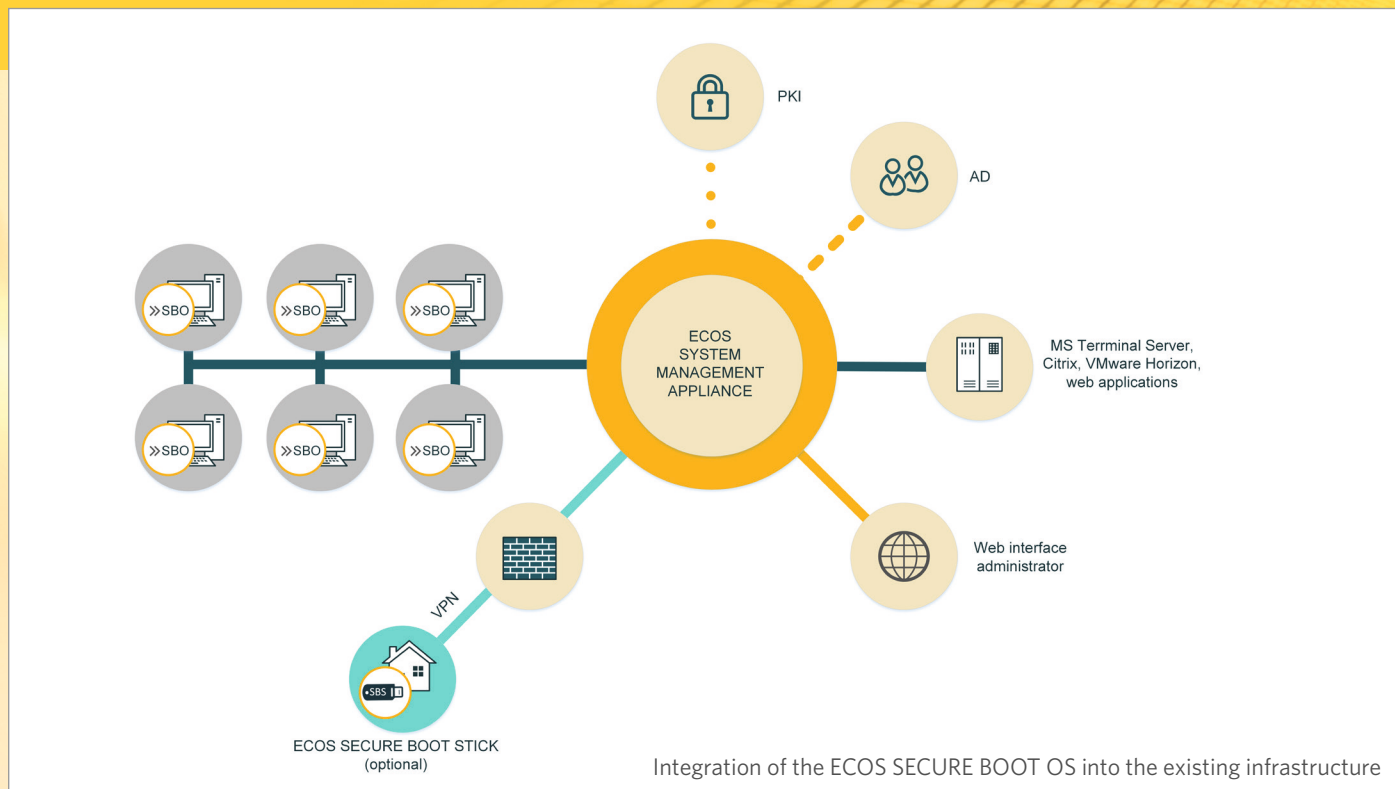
PKI

AD

»SBO

»SBO

»SBO

»SBO

»SBO

»SBO

ECOS SYSTEM MANAGEMENT APPLIANCE

MS Terrminal Server, Citrix, VMware Horizon, web applications

VPN

Web interface administrator

SBS

ECOS SECURE BOOT STICK (optional)

Integration of the ECOS SECURE BOOT OS into the existing infrastructure